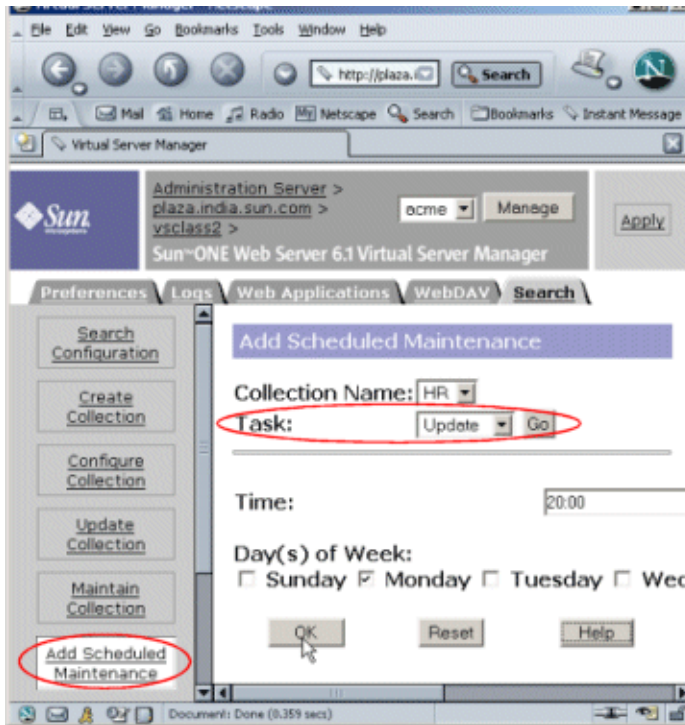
File Edit View Go Bookmarks Tools Window Help

http://plaza.i

Search

Mail Home Radio Netscape Search Bookmarks Instant Message

Virtual Server Manager

Sun

Administration Server > plaza.india.sun.com > vsclass2 >

acme

Manage

Apply

Sun ONE Web Server 6.1 Virtual Server Manager

Preferences Logs Web Applications WebDAV Search

Search Configuration

Create Collection

Configure Collection

Update Collection

Maintain Collection

Add Scheduled Maintenance

Add Scheduled Maintenance

Collection Name: HR

Task: Update Go

Time: 20:00

Day(s) of Week:

☐ Sunday ☑ Monday ☐ Tuesday ☐ We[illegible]

OK Reset Help

Document: Done (0.359 secs)